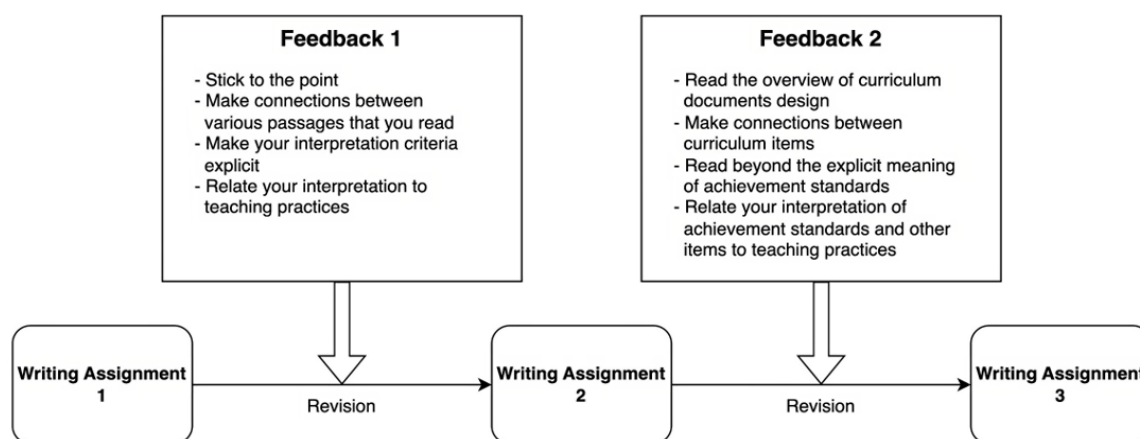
**Feedback 1**

- Stick to the point
- Make connections between various passages that you read
- Make your interpretation criteria explicit
- Relate your interpretation to teaching practices

**Feedback 2**

- Read the overview of curriculum documents design
- Make connections between curriculum items
- Read beyond the explicit meaning of achievement standards
- Relate your interpretation of achievement standards and other items to teaching practices

**Writing Assignment 1**

Revision

**Writing Assignment 2**

Revision

**Writing Assignment 3**